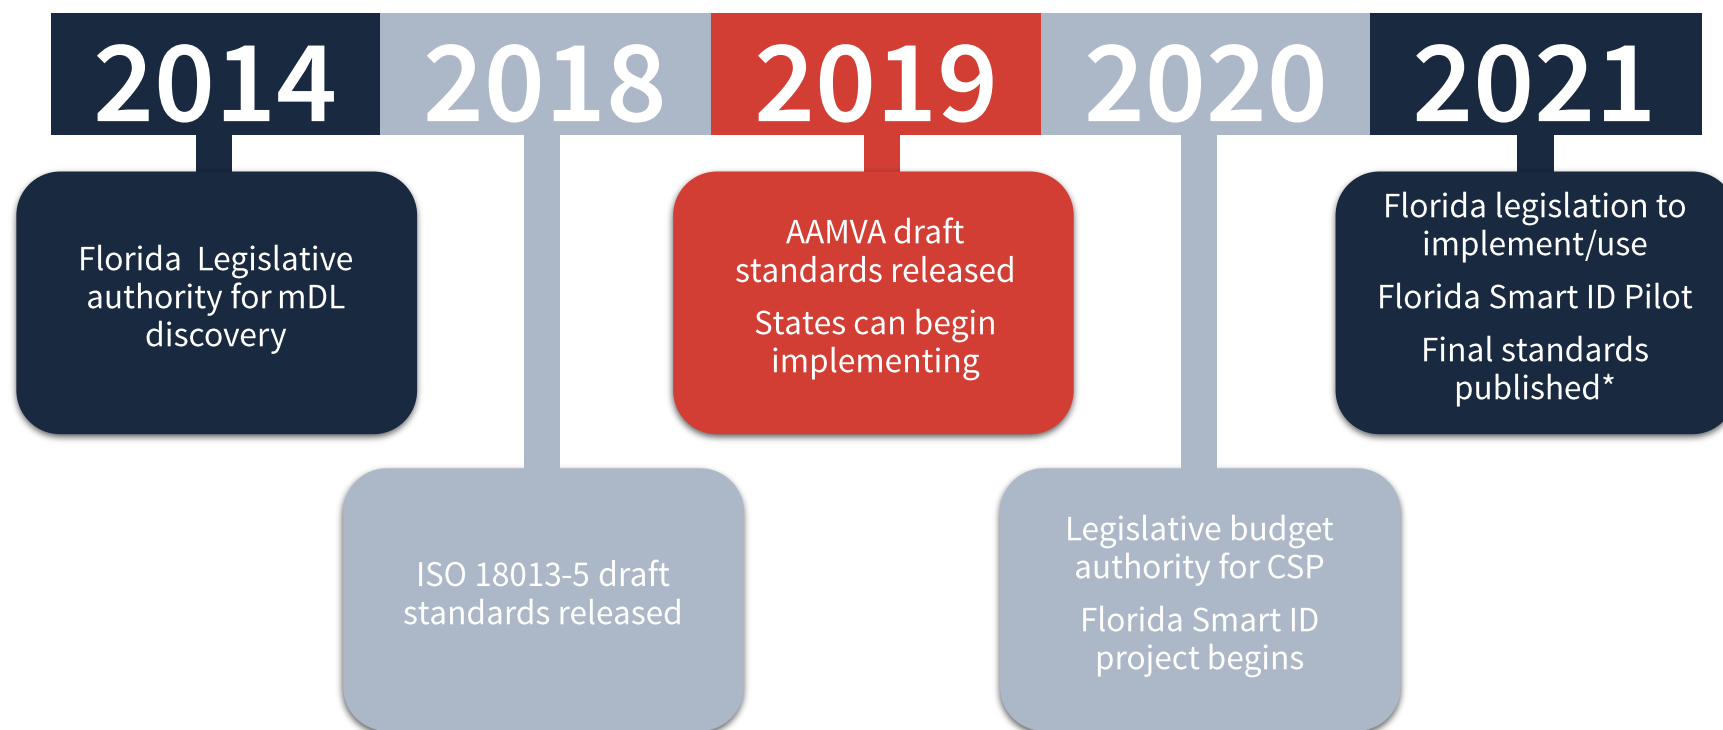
2014

Florida Legislative authority for mDL discovery

2018

ISO 18013-5 draft standards released

2019

AAMVA draft standards released

States can begin implementing

2020

Legislative budget authority for CSP

Florida Smart ID project begins

2021

Florida legislation to implement/use

Florida Smart ID Pilot

Final standards published*